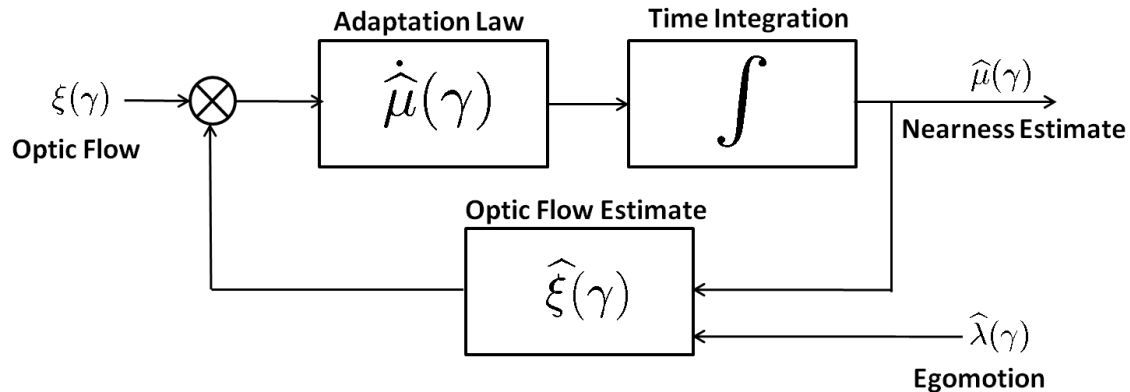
Adaptation Law

Time Integration

$\xi(\gamma)$

Optic Flow

$\dot{\hat{\mu}}(\gamma)$

$\int$

$\widehat{\mu}(\gamma)$

Nearness Estimate

Optic Flow Estimate

$\widehat{\xi}(\gamma)$

$\widehat{\lambda}(\gamma)$

Egomotion